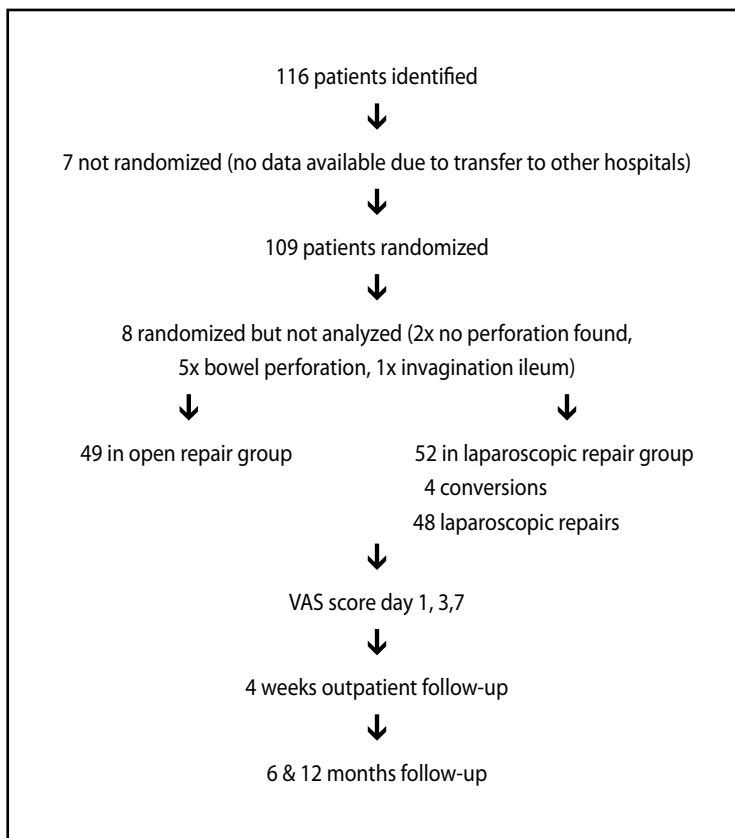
116 patients identified

7 not randomized (no data available due to transfer to other hospitals)

109 patients randomized

8 randomized but not analyzed (2x no perforation found, 5x bowel perforation, 1x invagination ileum)

49 in open repair group

52 in laparoscopic repair group
4 conversions
48 laparoscopic repairs

VAS score day 1, 3,7

4 weeks outpatient follow-up

6 & 12 months follow-up